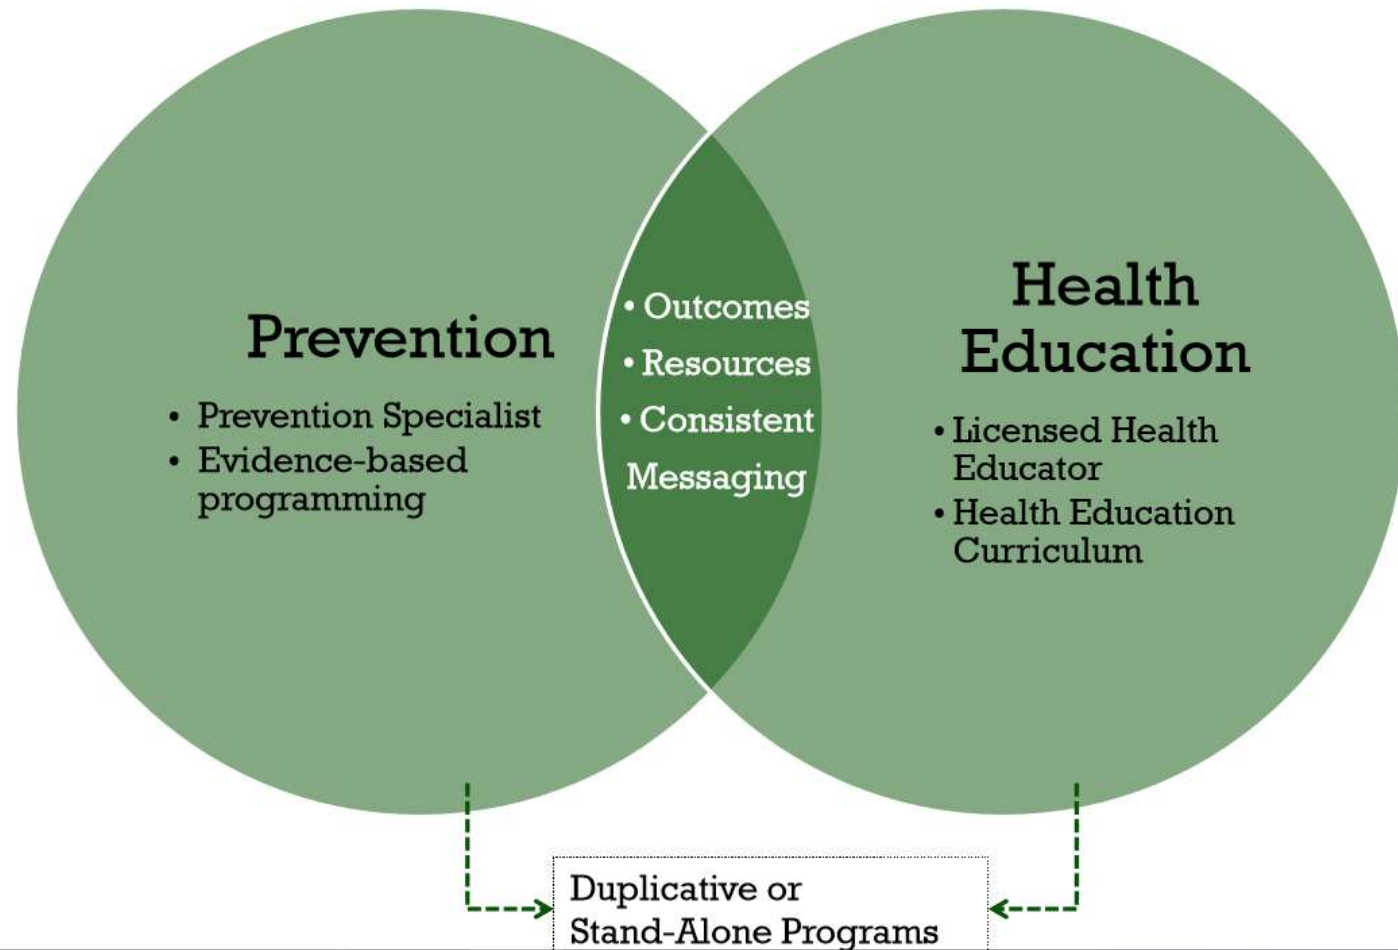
Prevention

- Prevention Specialist
- Evidence-based programming

- Outcomes
- Resources
- Consistent Messaging

Health Education

- Licensed Health Educator
- Health Education Curriculum

Duplicative or Stand-Alone Programs